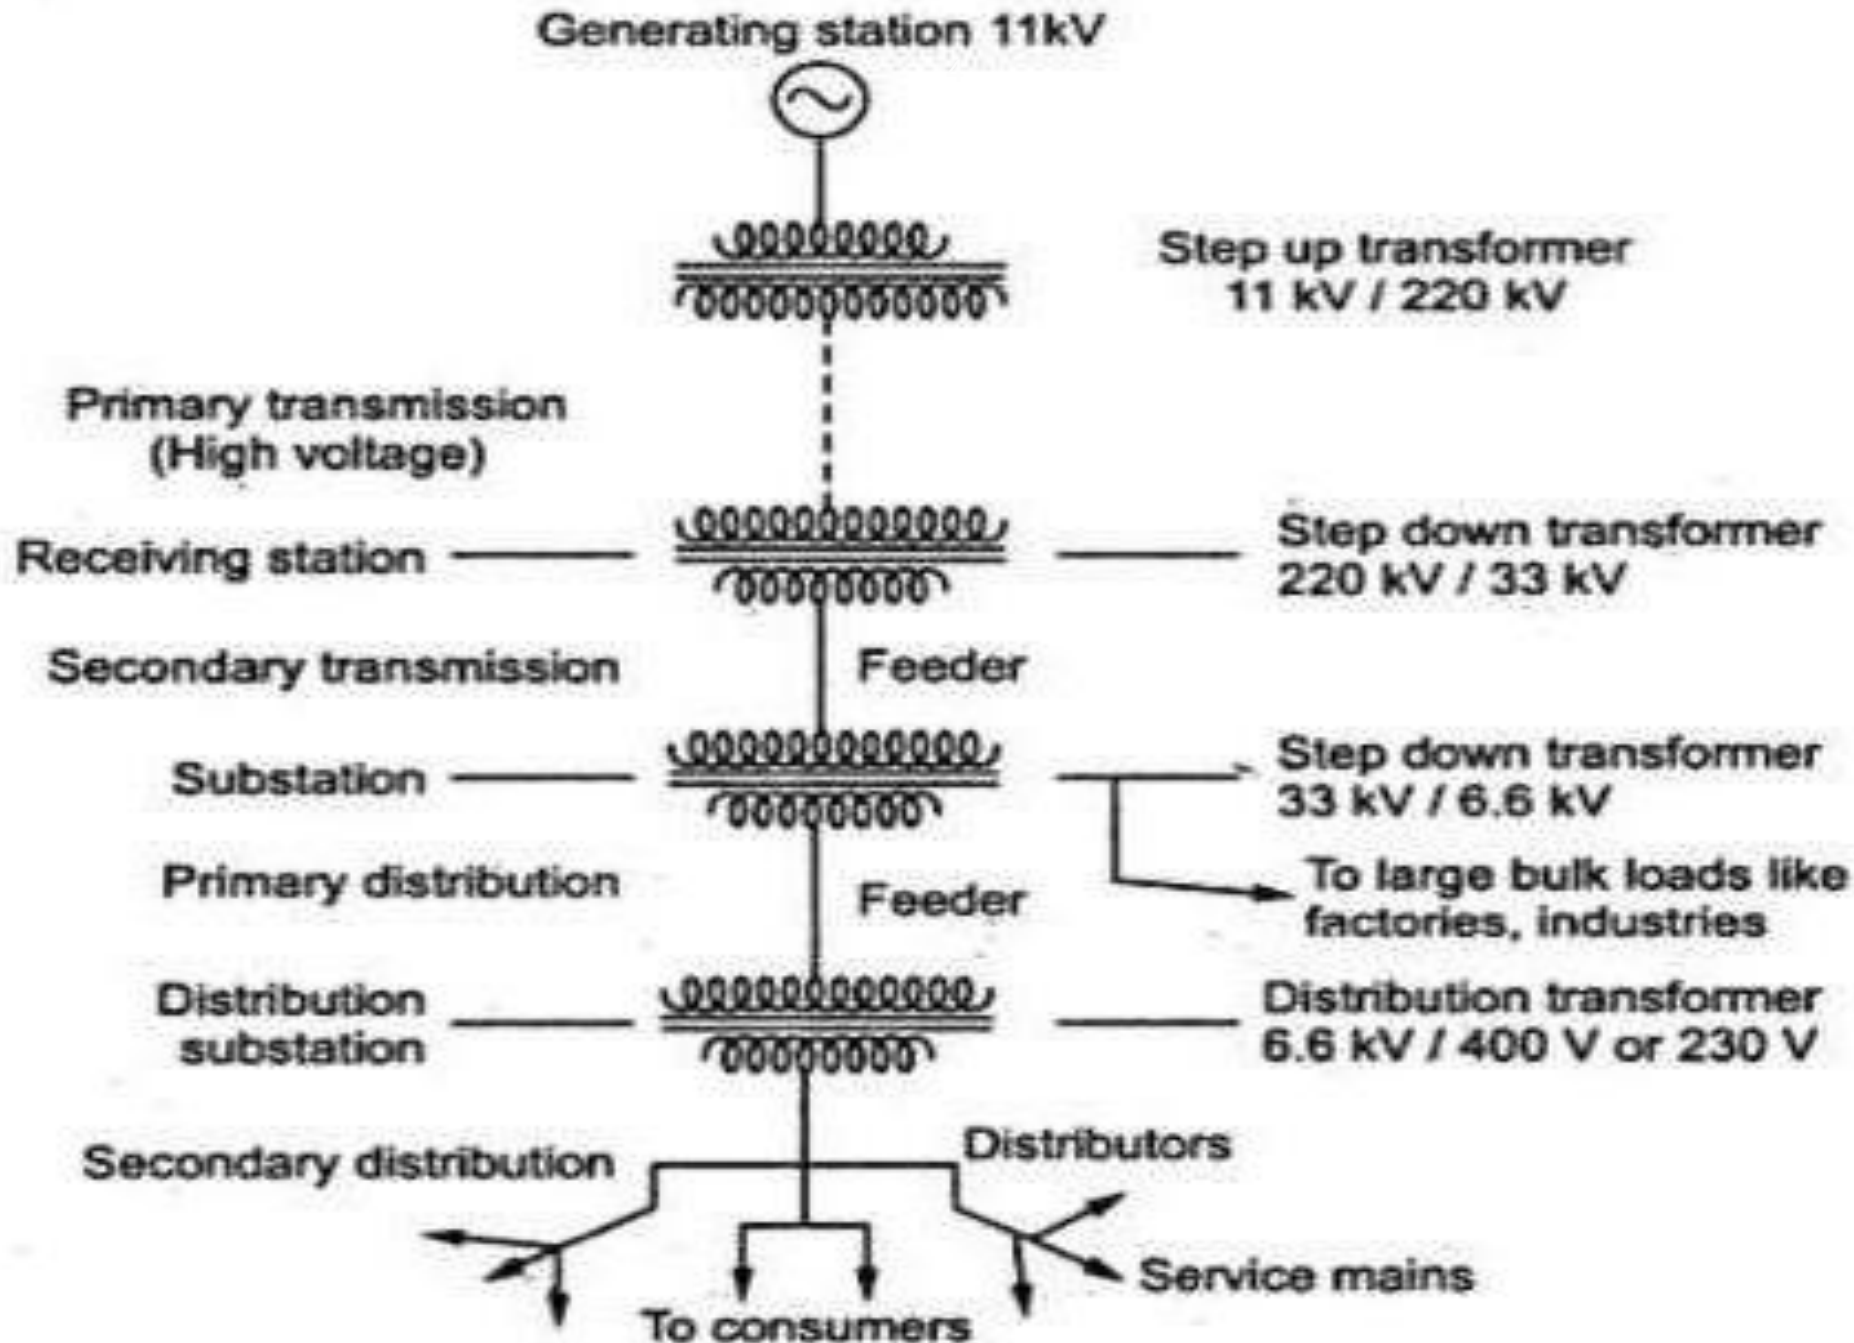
Generating station 11kV

Step up transformer
11 kV / 220 kV

Primary transmission
(High voltage)

Receiving station

Step down transformer
220 kV / 33 kV

Secondary transmission

Feeder

Substation

Step down transformer
33 kV / 6.6 kV

Primary distribution

Feeder

To large bulk loads like factories, industries

Distribution substation

Distribution transformer
6.6 kV / 400 V or 230 V

Secondary distribution

Distributors

Service mains

To consumers